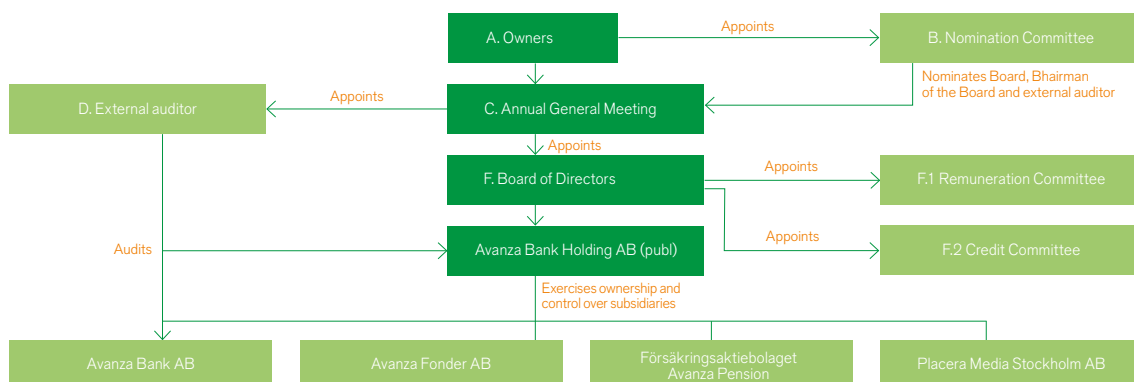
A. Owners

Appoints

B. Nomination Committee

Nominates Board, Bhairman of the Board and external auditor

D. External auditor

Appoints

C. Annual General Meeting

Appoints

F. Board of Directors

Appoints

F.1 Remuneration Committee

Appoints

F.2 Credit Committee

Audits

Avanza Bank Holding AB (publ)

Exercises ownership and control over subsidiaries

Avanza Bank AB

Avanza Fonder AB

Försäkringsaktiebolaget Avanza Pension

Placera Media Stockholm AB